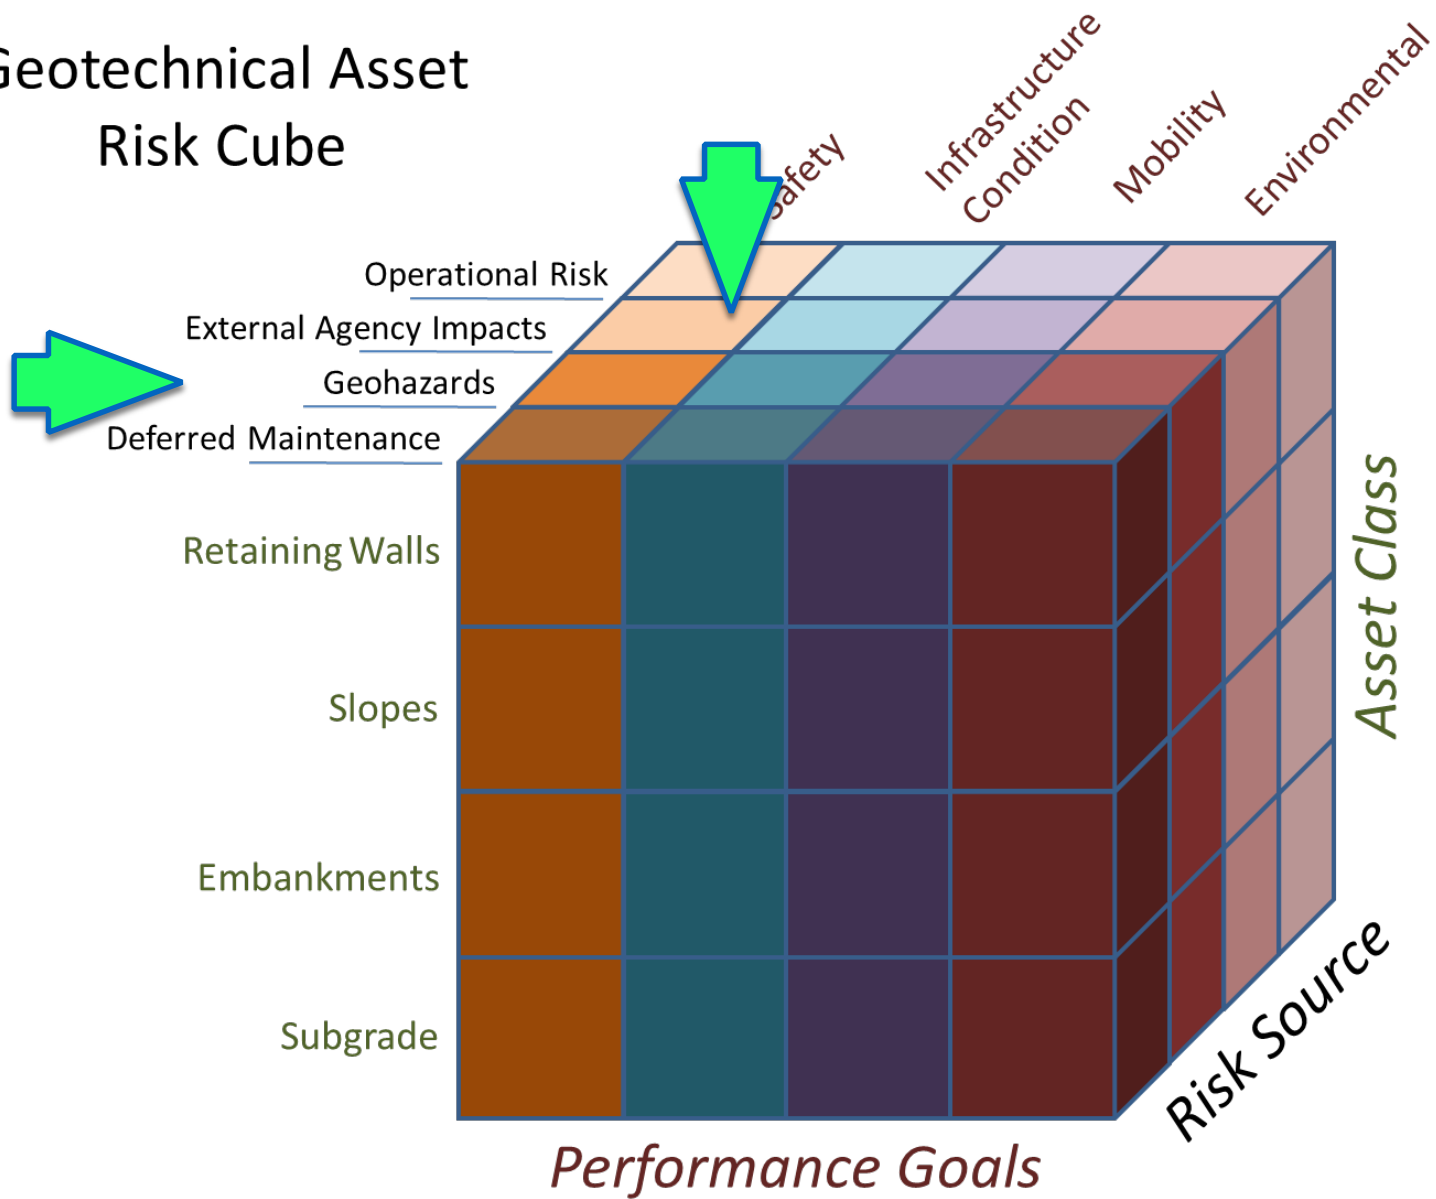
eotechnical Asset
Risk Cube

afety
Infrastructure Condition
Mobility
Environmental

Operational Risk
External Agency Impacts
Geohazards
Deferred Maintenance

Retaining Walls
Slopes
Embankments
Subgrade

Asset Class
Risk Source
Performance Goals